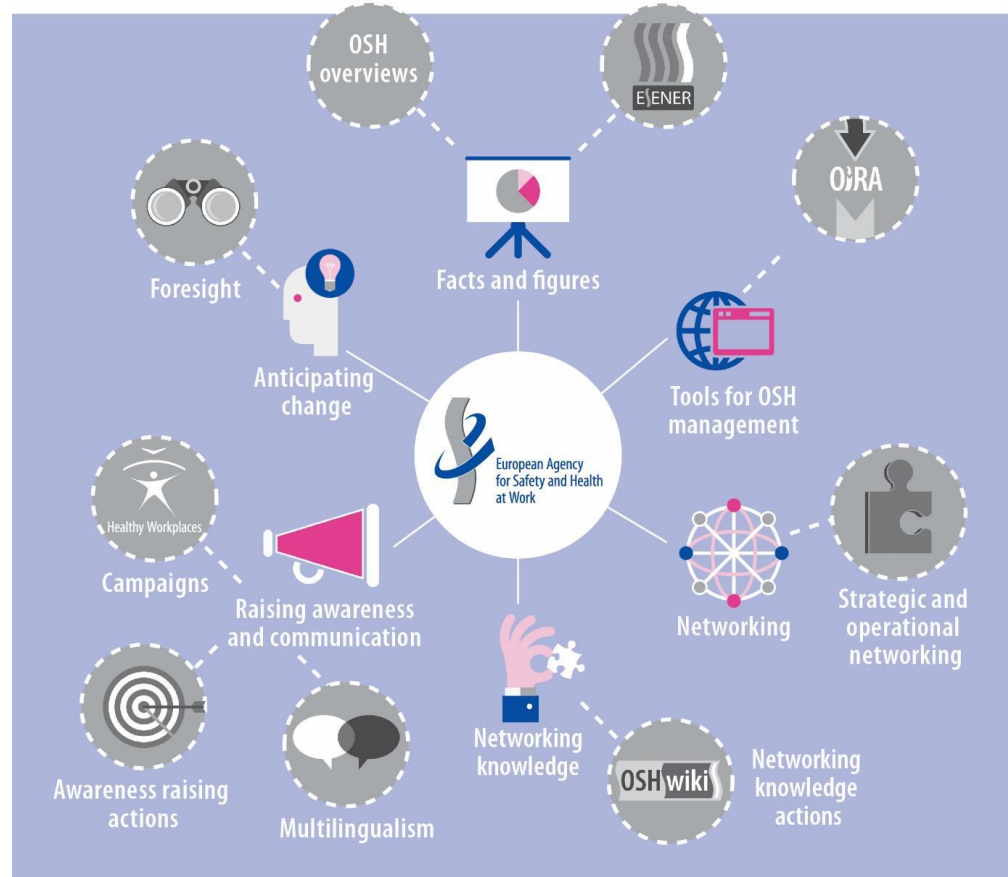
OSH overviews

ESENER

OiRA

Foresight

Facts and figures

Anticipating change

Tools for OSH management

European Agency for Safety and Health at Work

Healthy Workplaces

Campaigns

Raising awareness and communication

Networking

Strategic and operational networking

Networking knowledge

Awareness raising actions

Multilingualism

OSHwiki

Networking knowledge actions